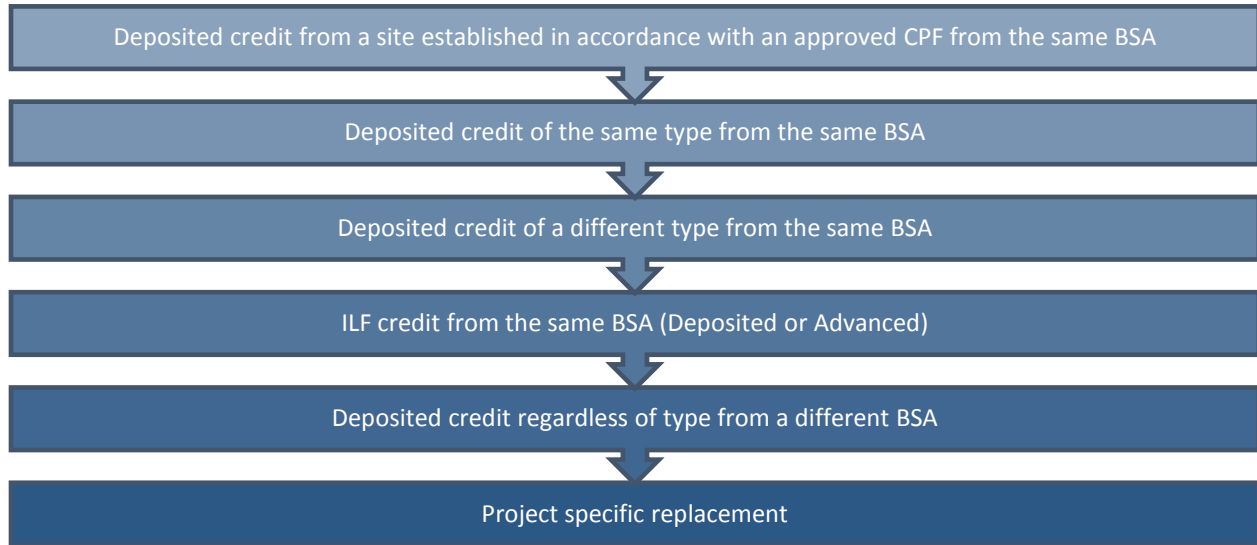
Deposited credit from a site established in accordance with an approved CPF from the same BSA

Deposited credit of the same type from the same BSA

Deposited credit of a different type from the same BSA

ILF credit from the same BSA (Deposited or Advanced)

Deposited credit regardless of type from a different BSA

Project specific replacement